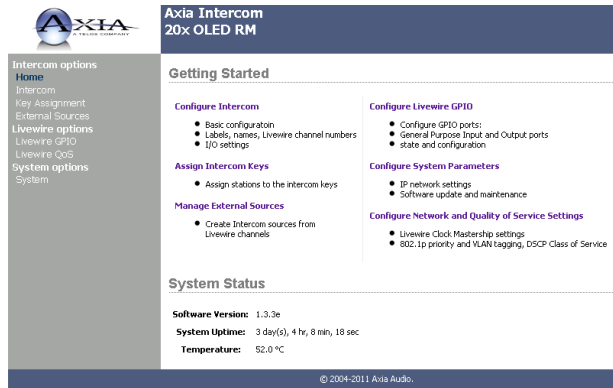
AXIA
A TELOS COMPANY

Axia Intercom
20x OLED RM

Intercom options
Home
Intercom
Key Assignment
External Sources
Livewire options
Livewire GPIO
Livewire QoS
System options
System

Getting Started

Configure Intercom
- Basic configuratoin
- Labels, names, Livewire channel numbers
- I/O settings

Assign Intercom Keys
- Assign stations to the intercom keys

Manage External Sources
- Create Intercom sources from Livewire channels

Configure Livewire GPIO
- Configure GPIO ports: General Purpose Input and Output ports
- state and configuration

Configure System Parameters
- IP network settings
- Software update and maintenance

Configure Network and Quality of Service Settings
- Livewire Clock Mastership settings
- 802.1p priority and VLAN tagging, DSCP Class of Service

System Status

| | |
|---|---|
| Software Version: | 1.3.3e |
| System Uptime: | 3 day(s), 4 hr, 8 min, 18 sec |
| Temperature: | 52.0 °C |

© 2004-2011 Axia Audio.